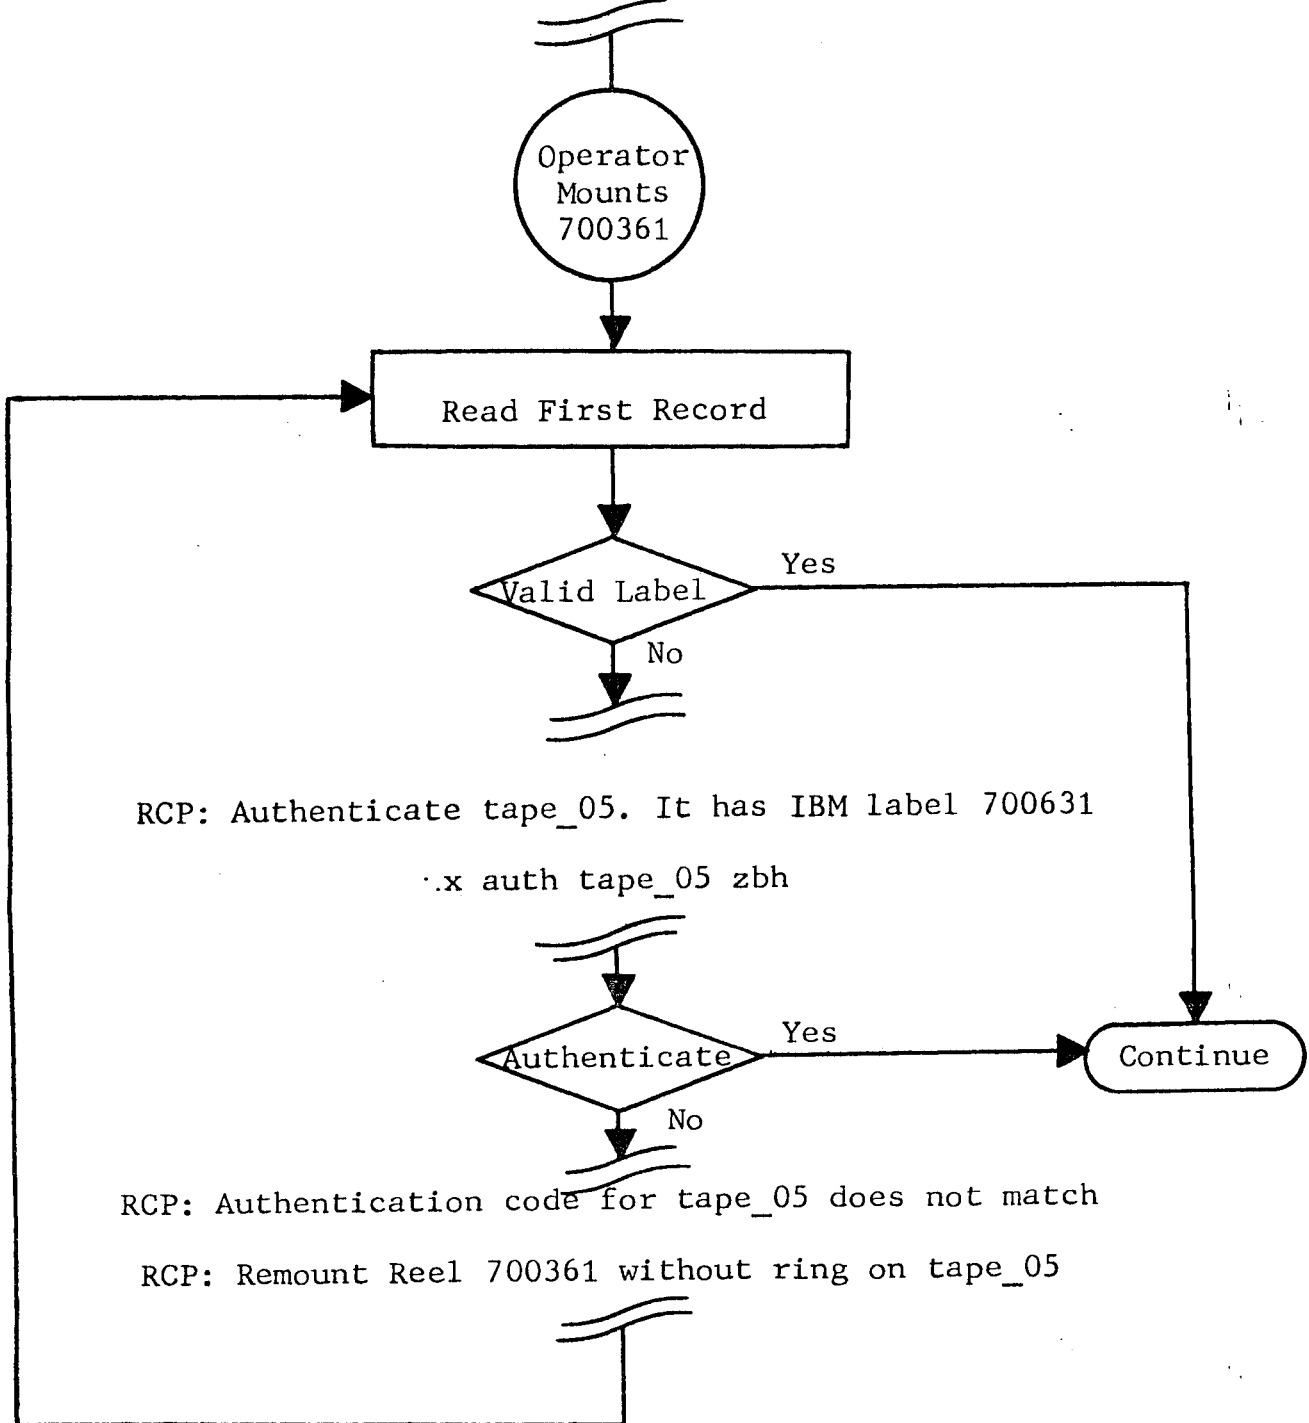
Operator Mounts 700361

Read First Record

Valid Label

Yes

No

RCP: Authenticate tape_05. It has IBM label 700631

·x auth tape_05 zbh

Authenticate

Yes

Continue

No

RCP: Authentication code for tape_05 does not match

RCP: Remount Reel 700361 without ring on tape_05